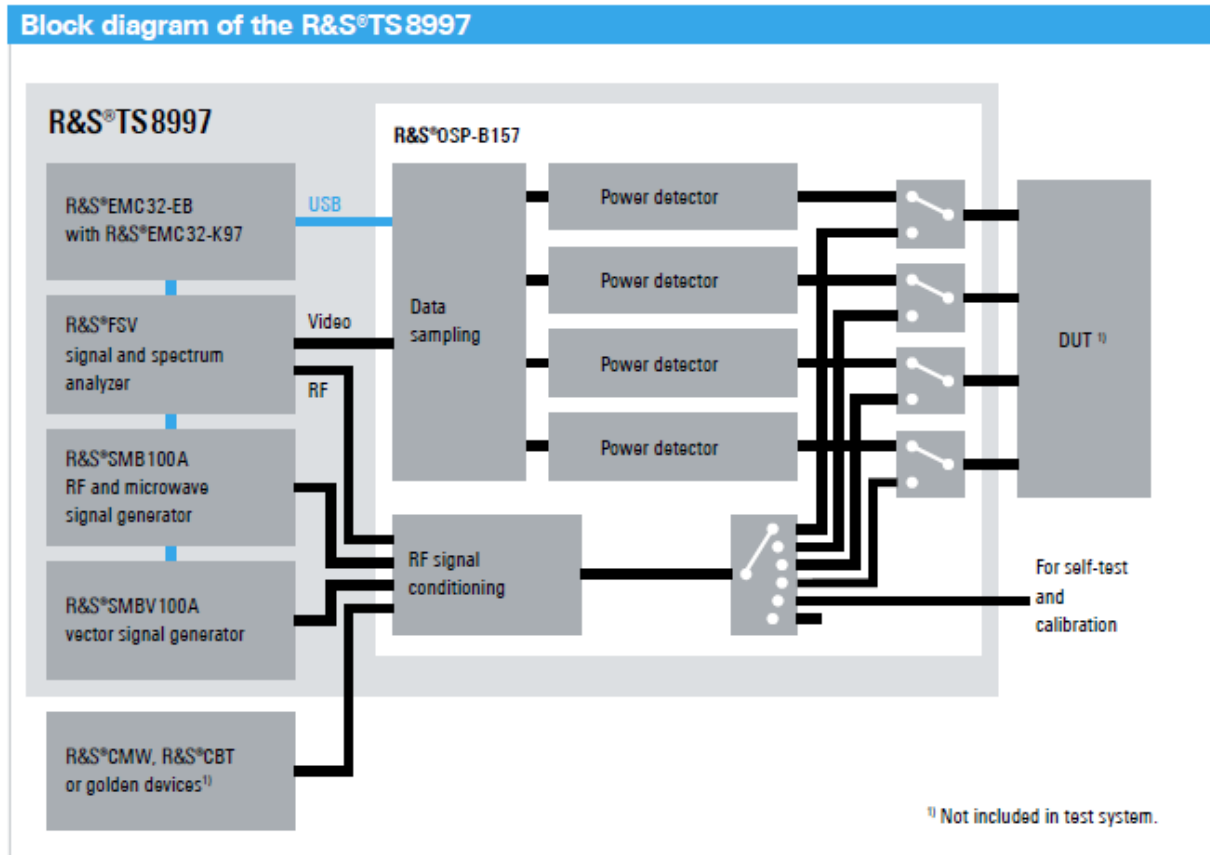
Block diagram of the R&S®TS8997

R&S®TS8997

R&S®EMC32-EB with R&S®EMC32-K97

USB

R&S®FSV signal and spectrum analyzer

Video

RF

R&S®SMB100A RF and microwave signal generator

R&S®SMBV100A vector signal generator

R&S®OSP-B157

Data sampling

Power detector

Power detector

Power detector

Power detector

RF signal conditioning

DUT $^{1)}$

For self-test and calibration

R&S®CMW, R&S®CBT or golden devices$^{1)}$

$^{1)}$ Not included in test system.